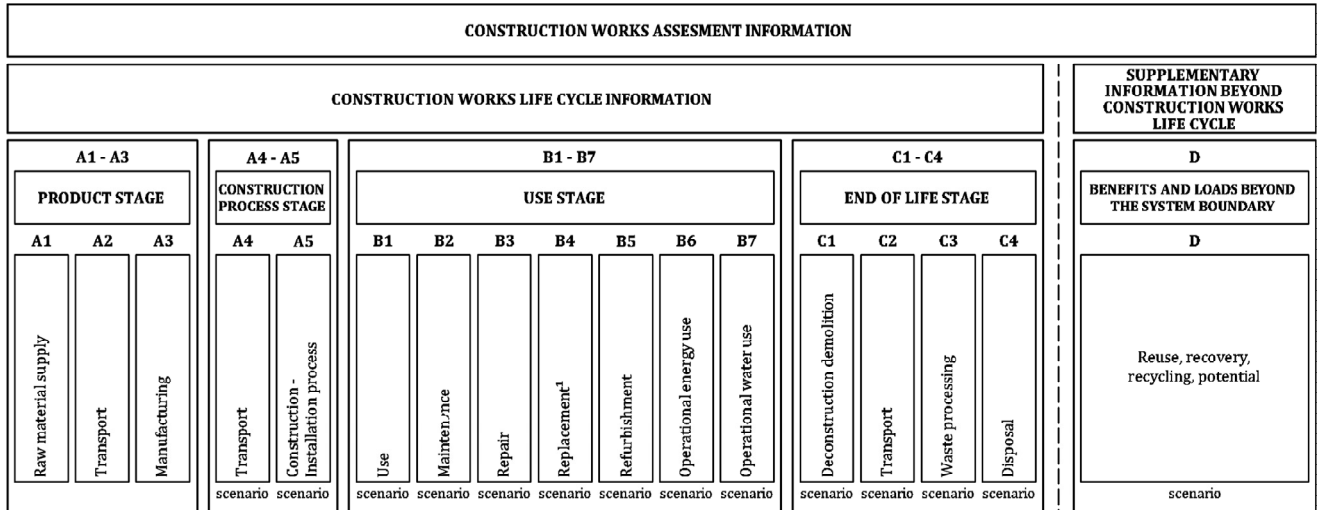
CONSTRUCTION WORKS ASSESMENT INFORMATION

CONSTRUCTION WORKS LIFE CYCLE INFORMATION

SUPPLEMENTARY INFORMATION BEYOND CONSTRUCTION WORKS LIFE CYCLE

A1 - A3
PRODUCT STAGE
A1 A2 A3
Raw material supply
Transport
Manufacturing

A4 - A5
CONSTRUCTION PROCESS STAGE
A4 A5
Transport
Construction - Installation process
scenario scenario

B1 - B7
USE STAGE
B1 B2 B3 B4 B5 B6 B7
Use
Maintenance
Repair
Replacement$^1$
Refurbishment
Operational energy use
Operational water use
scenario scenario scenario scenario scenario scenario scenario

C1 - C4
END OF LIFE STAGE
C1 C2 C3 C4
Deconstruction demolition
Transport
Waste processing
Disposal
scenario scenario scenario scenario

D
BENEFITS AND LOADS BEYOND THE SYSTEM BOUNDARY
D
Reuse, recovery, recycling, potential
scenario